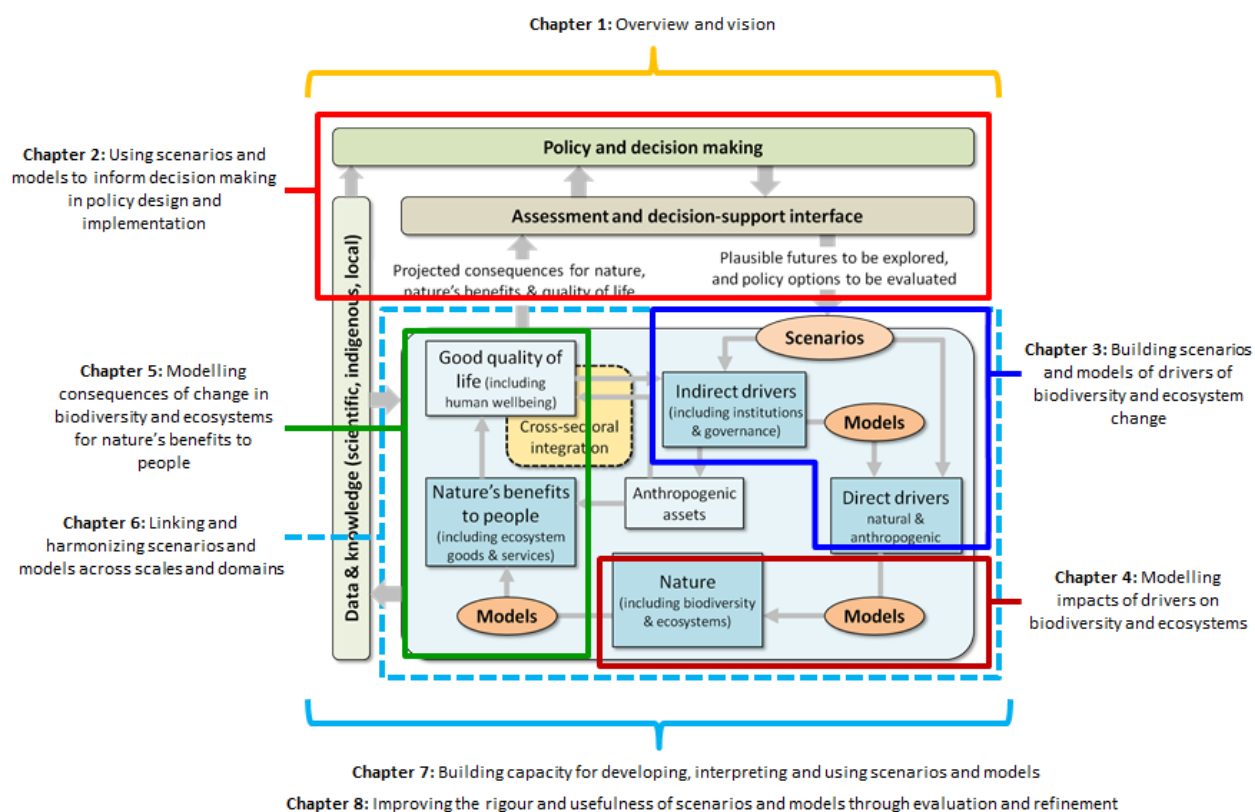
**Chapter 1:** Overview and vision

**Chapter 2:** Using scenarios and models to inform decision making in policy design and implementation

Policy and decision making

Assessment and decision-support interface

Projected consequences for nature, nature's benefits & quality of life

Plausible futures to be explored, and policy options to be evaluated

Data & knowledge (scientific, indigenous, local)

**Chapter 5:** Modelling consequences of change in biodiversity and ecosystems for nature's benefits to people

**Chapter 6:** Linking and harmonizing scenarios and models across scales and domains

Good quality of life (including human wellbeing)

Cross-sectoral integration

Scenarios

Indirect drivers (including institutions & governance)

Models

Nature's benefits to people (including ecosystem goods & services)

Anthropogenic assets

Direct drivers natural & anthropogenic

Models

Nature (including biodiversity & ecosystems)

Models

**Chapter 3:** Building scenarios and models of drivers of biodiversity and ecosystem change

**Chapter 4:** Modelling impacts of drivers on biodiversity and ecosystems

**Chapter 7:** Building capacity for developing, interpreting and using scenarios and models

**Chapter 8:** Improving the rigour and usefulness of scenarios and models through evaluation and refinement